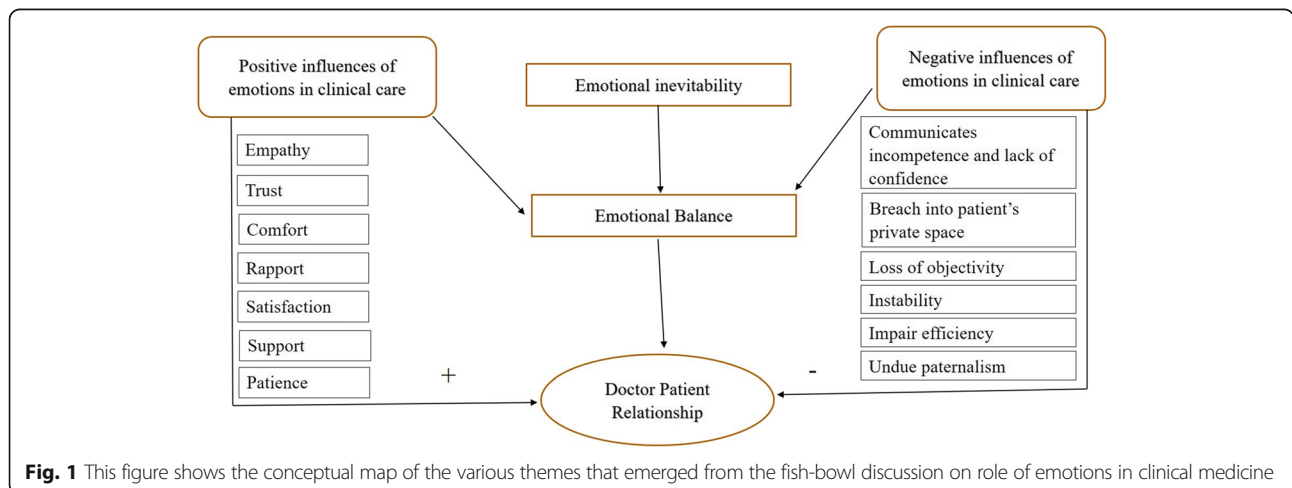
Positive influences of emotions in clinical care

Emotional inevitability

Negative influences of emotions in clinical care

Empathy

Trust

Comfort

Rapport

Satisfaction

Support

Patience

Emotional Balance

Communicates incompetence and lack of confidence

Breach into patient's private space

Loss of objectivity

Instability

Impair efficiency

Undue paternalism

+

-

Doctor Patient Relationship

**Fig. 1** This figure shows the conceptual map of the various themes that emerged from the fish-bowl discussion on role of emotions in clinical medicine